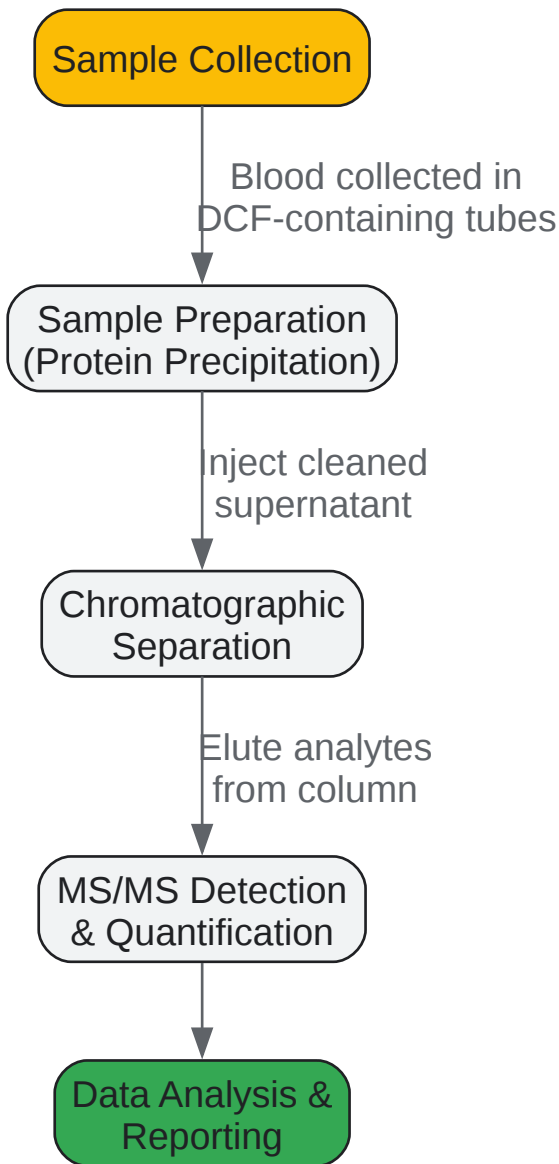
Sample Collection

Blood collected in DCF-containing tubes

Sample Preparation (Protein Precipitation)

Inject cleaned supernatant

Chromatographic Separation

Elute analytes from column

MS/MS Detection & Quantification

Data Analysis & Reporting